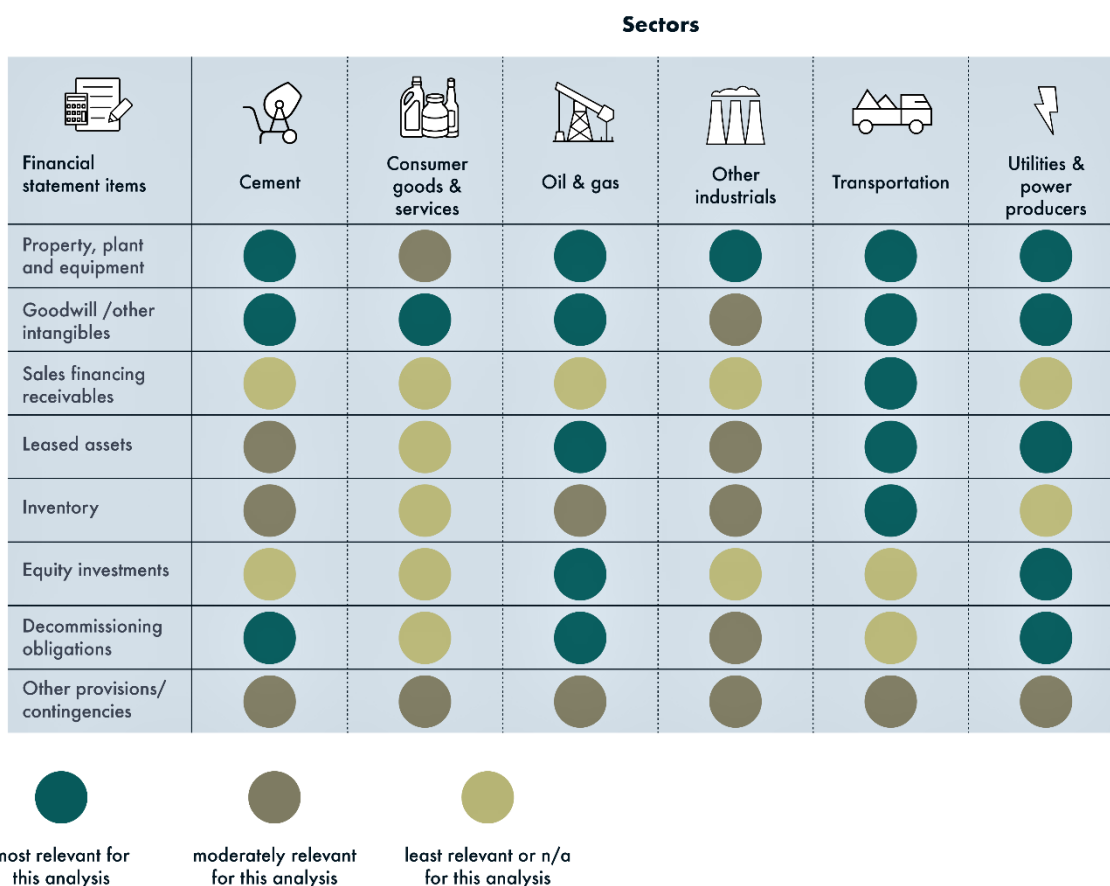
Sectors

| Financial statement items | Cement | Consumer goods & services | Oil & gas | Other industrials | Transportation | Utilities & power producers |
|---|---|---|---|---|---|---|
| Property, plant and equipment | | | | | | |
| Goodwill /other intangibles | | | | | | |
| Sales financing receivables | | | | | | |
| Leased assets | | | | | | |
| Inventory | | | | | | |
| Equity investments | | | | | | |
| Decommissioning obligations | | | | | | |
| Other provisions/ contingencies | | | | | | |

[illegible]ost relevant for this analysis

moderately relevant for this analysis

least relevant or n/a for this analysis